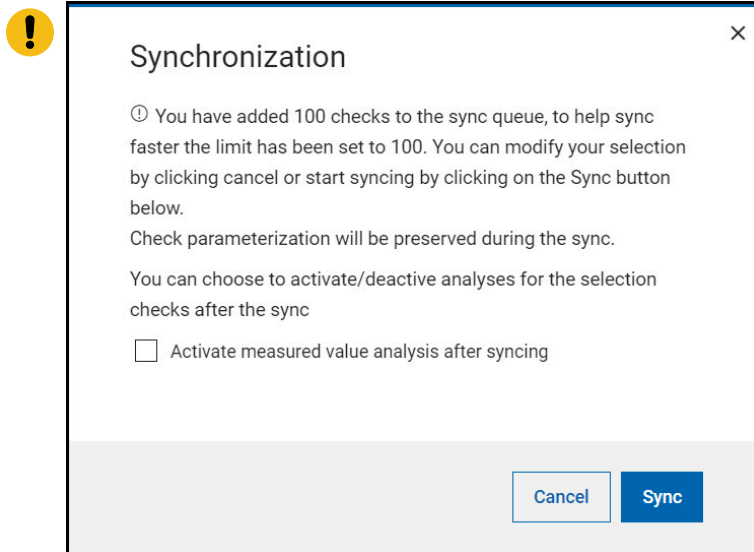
Synchronization

×

ⓘ You have added 100 checks to the sync queue, to help sync faster the limit has been set to 100. You can modify your selection by clicking cancel or start syncing by clicking on the Sync button below.
Check parameterization will be preserved during the sync.

You can choose to activate/deactive analyses for the selection checks after the sync

Activate measured value analysis after syncing

Cancel

Sync